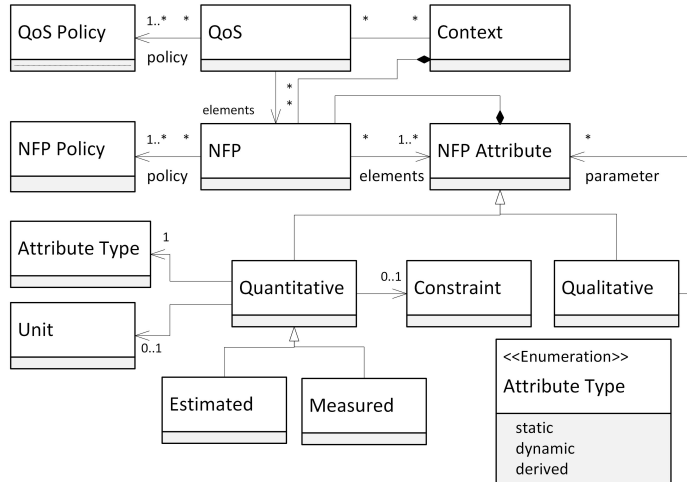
QoS Policy

1..*

*

policy

QoS

*

*

Context

elements

*

*

NFP Policy

1..*

*

policy

NFP

*

1..*

elements

NFP Attribute

*

parameter

Attribute Type

1

Quantitative

0..1

Constraint

Qualitative

Unit

0..1

Estimated

Measured

<<Enumeration>>

Attribute Type

static
dynamic
derived